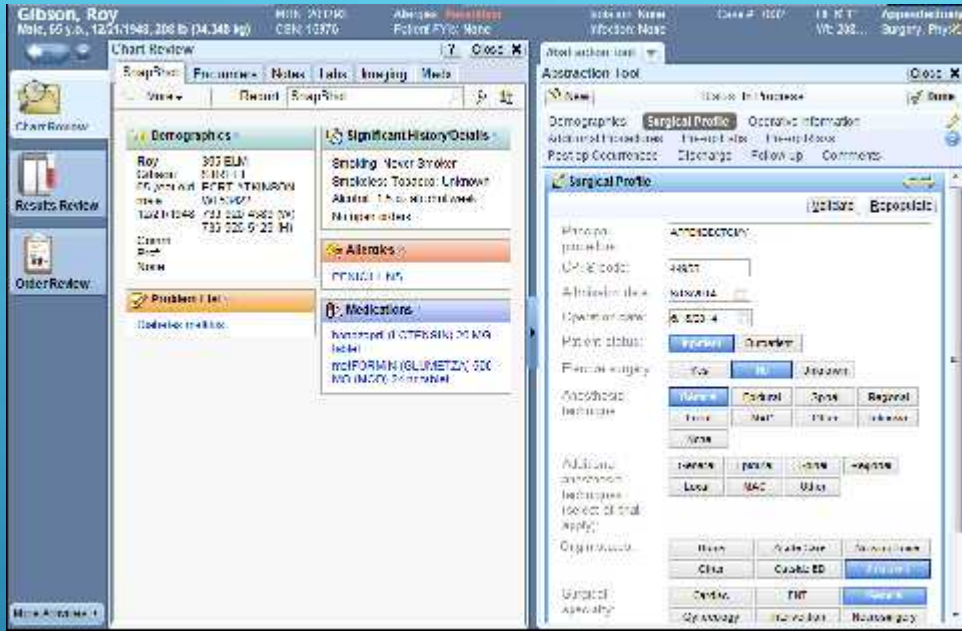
Gibson, Roy
Male, 66 y.o., 12/21/1948, 208 lb (94.348 kg)

MRN: 201098
CSN: 10970

Allergies: Penicillins
Patient FYIs: None

Isolation: None
Infection: None

Case #: 1007

Ht: 5'7"
Wt: 208...

Appendectomy
Surgery, Phy...

Chart Review

Results Review

Order Review

More Activities

Chart Review
? Close X
SnapShot Encounters Notes Labs Imaging Meds
Views Report SnapShot

Demographics
Roy
Caucasian
66 year old
Male
12/21/1948
303 ELM
SUITE 11
FORT ATKINSON
WI 53538
785-555-9888 (W)
785-555-5-23 (H)
Current
Pref
None

Significant History/Details
Smoking: Never Smoker
Smokeless Tobacco: Unknown
Alcohol: 1.5 oz alcohol/week
No open orders

Allergies
PENICILLINS

Problem List
Diabetes mellitus

Medications
lisinopril (ZESTRIL) 20 MG tablet
metFORMIN (GLUMETZA) 500 MG (MOD) 24 hr tablet

Abstraction tool

Abstraction Tool
Close X
New
Status: In Process
Done
Demographics Surgical Profile Operative Information
Additional Procedures Preop Labs Preop Meds
Postop Occurrences Discharge Follow up Comments

Surgical Profile
Validate Repopulate
Principal procedure: APPENDECTOMY
CPT® code: 44950
Admission date: 5/30/2014
Operation date: 6/5/2014
Patient status: Inpatient Outpatient
Elective surgery: Yes No Unknown
Anesthesia technique: General Epidural Spinal Regional Local MAC* Other Unknown None
Additional anesthesia techniques (select all that apply): General Epidural Spinal Regional Local MAC Other
Origin status: Home Acute Care Nursing Home Clinic Outside ED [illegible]
Surgical specialty: Cardiac ENT General Gynecology Interventional Neurosurgery